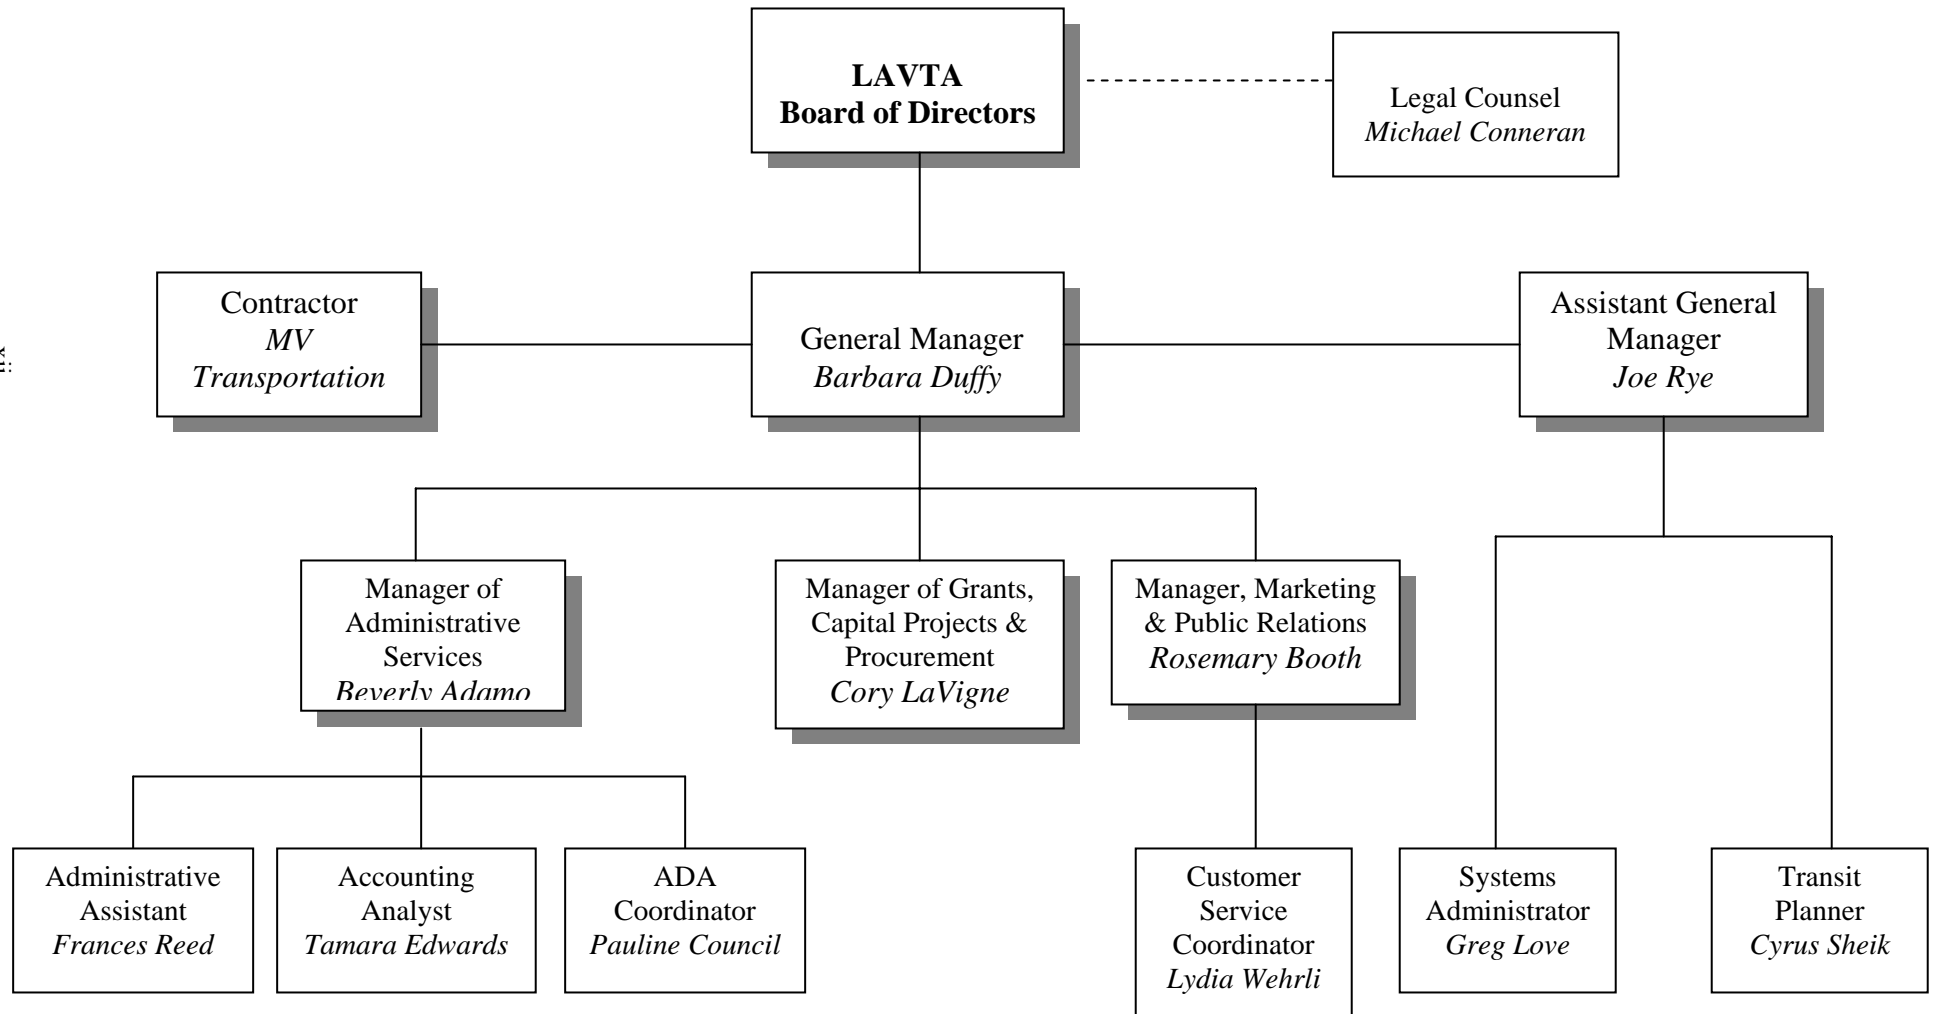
LAVTA
Board of Directors

Legal Counsel
Michael Conneran

Contractor
MV
Transportation

General Manager
Barbara Duffy

Assistant General Manager
Joe Rye

Manager of Administrative Services
Beverly Adamo

Manager of Grants, Capital Projects & Procurement
Cory LaVigne

Manager, Marketing & Public Relations
Rosemary Booth

Administrative Assistant
Frances Reed

Accounting Analyst
Tamara Edwards

ADA Coordinator
Pauline Council

Customer Service Coordinator
Lydia Wehrli

Systems Administrator
Greg Love

Transit Planner
Cyrus Sheik

vii